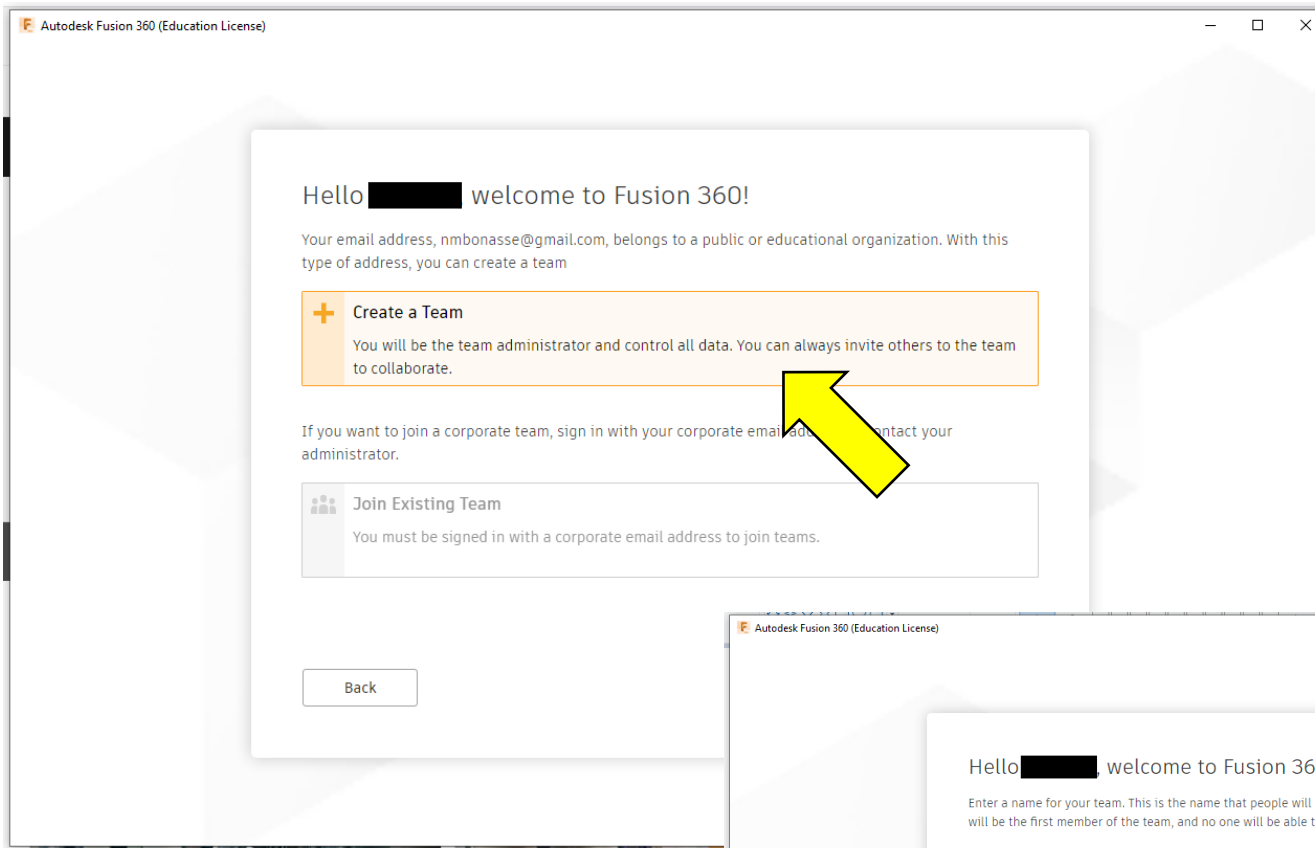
Autodesk Fusion 360 (Education License)

Hello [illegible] welcome to Fusion 360!

Your email address, nmbonasse@gmail.com, belongs to a public or educational organization. With this type of address, you can create a team

Create a Team

You will be the team administrator and control all data. You can always invite others to the team to collaborate.

If you want to join a corporate team, sign in with your corporate email add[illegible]ontact your administrator.

Join Existing Team

You must be signed in with a corporate email address to join teams.

Back

Autodesk Fusion 360 (Education License)

Hello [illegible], welcome to Fusion 36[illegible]

Enter a name for your team. This is the name that people will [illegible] will be the first member of the team, and no one will be able t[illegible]